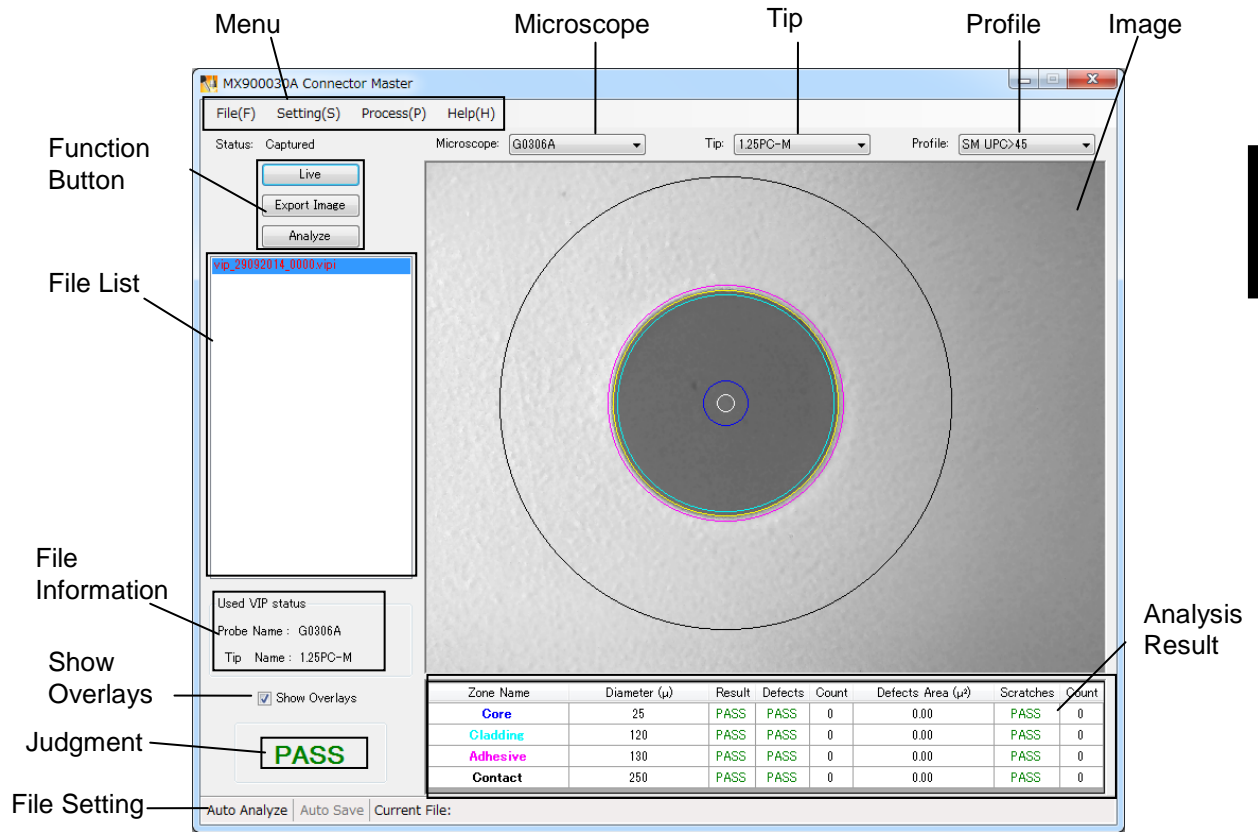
Menu
Microscope
Tip
Profile
Image

MX900030A Connector Master

File(F) Setting(S) Process(P) Help(H)

Status: Captured
Microscope: G0306A
Tip: 1.25PC-M
Profile: SM UPC>45

Function Button
Live
Export Image
Analyze

File List
vip_29092014_0000.vipi

File Information
Used VIP status
Probe Name : G0306A
Tip Name : 1.25PC-M

Show Overlays
Show Overlays

Judgment
PASS

Analysis Result

| Zone Name | Diameter (μ) | Result | Defects | Count | Defects Area (μ²) | Scratches | Count |
|---|---|---|---|---|---|---|---|
| Core | 25 | PASS | PASS | 0 | 0.00 | PASS | 0 |
| Cladding | 120 | PASS | PASS | 0 | 0.00 | PASS | 0 |
| Adhesive | 130 | PASS | PASS | 0 | 0.00 | PASS | 0 |
| Contact | 250 | PASS | PASS | 0 | 0.00 | PASS | 0 |

File Setting
Auto Analyze | Auto Save | Current File: